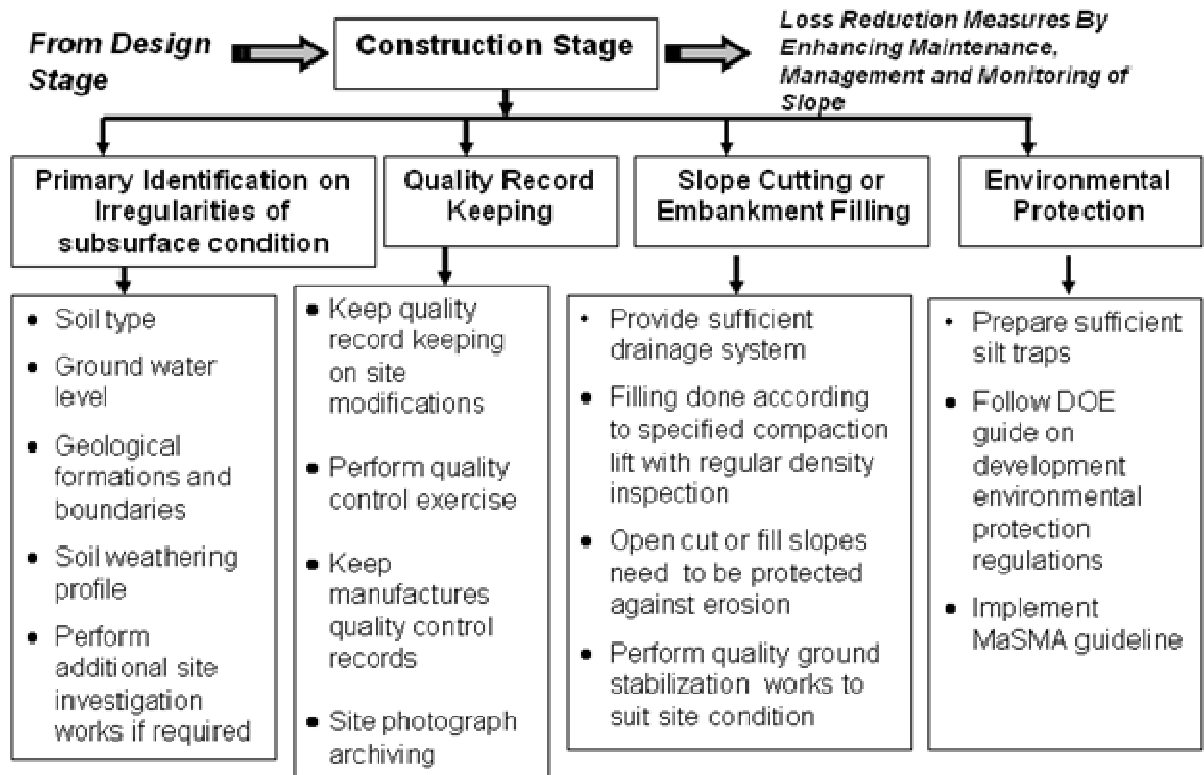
From Design Stage

Construction Stage

Loss Reduction Measures By Enhancing Maintenance, Management and Monitoring of Slope

Primary Identification on Irregularities of subsurface condition

- Soil type
- Ground water level
- Geological formations and boundaries
- Soil weathering profile
- Perform additional site investigation works if required

Quality Record Keeping

- Keep quality record keeping on site modifications
- Perform quality control exercise
- Keep manufactures quality control records
- Site photograph archiving

Slope Cutting or Embankment Filling

- Provide sufficient drainage system
- Filling done according to specified compaction lift with regular density inspection
- Open cut or fill slopes need to be protected against erosion
- Perform quality ground stabilization works to suit site condition

Environmental Protection

- Prepare sufficient silt traps
- Follow DOE guide on development environmental protection regulations
- Implement MaSMA guideline